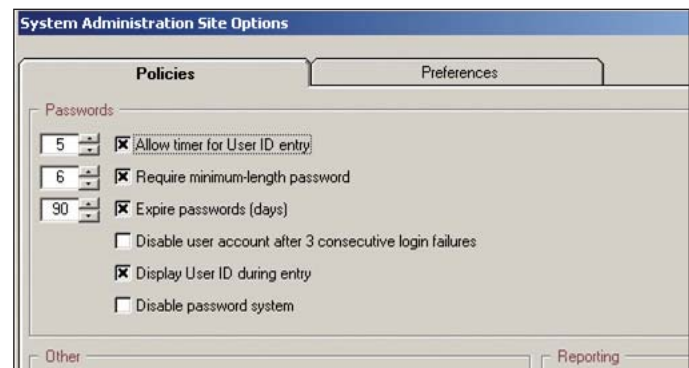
System Administration Site Options

Policies

Preferences

Passwords

5 Allow timer for User ID entry

6 Require minimum-length password

90 Expire passwords (days)

Disable user account after 3 consecutive login failures

Display User ID during entry

Disable password system

Other

Reporting